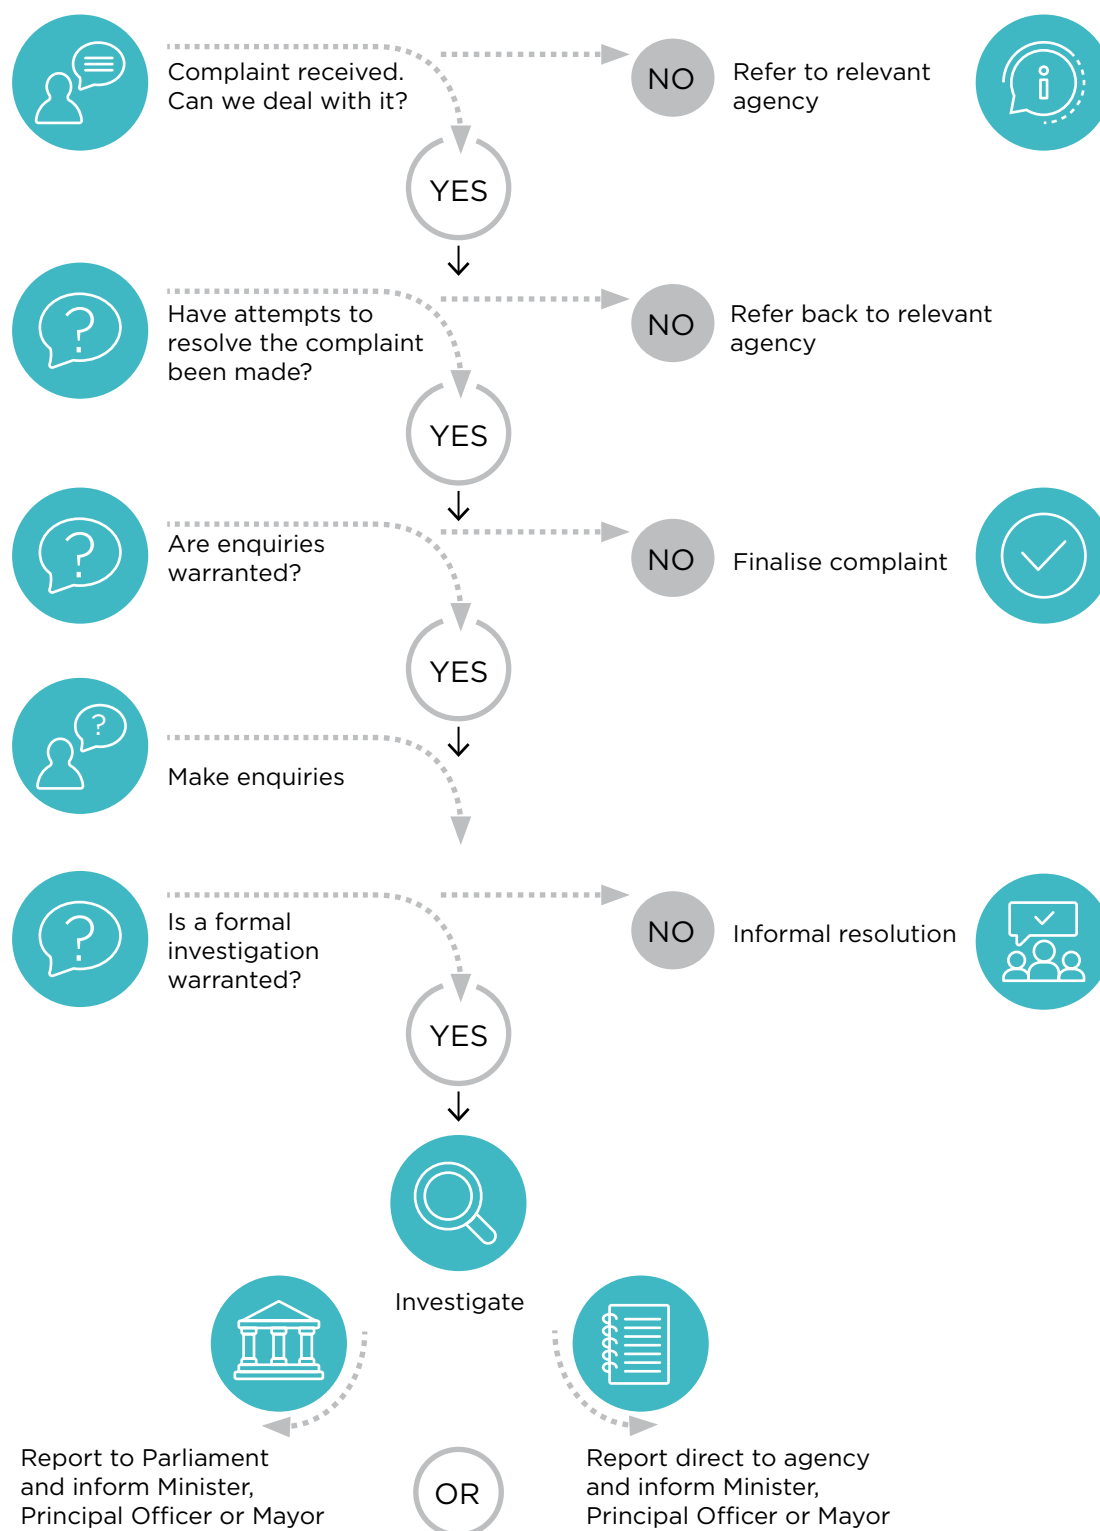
Complaint received. Can we deal with it?

NO

Refer to relevant agency

YES

Have attempts to resolve the complaint been made?

NO

Refer back to relevant agency

YES

Are enquiries warranted?

NO

Finalise complaint

YES

Make enquiries

Is a formal investigation warranted?

NO

Informal resolution

YES

Investigate

Report to Parliament and inform Minister, Principal Officer or Mayor

OR

Report direct to agency and inform Minister, Principal Officer or Mayor